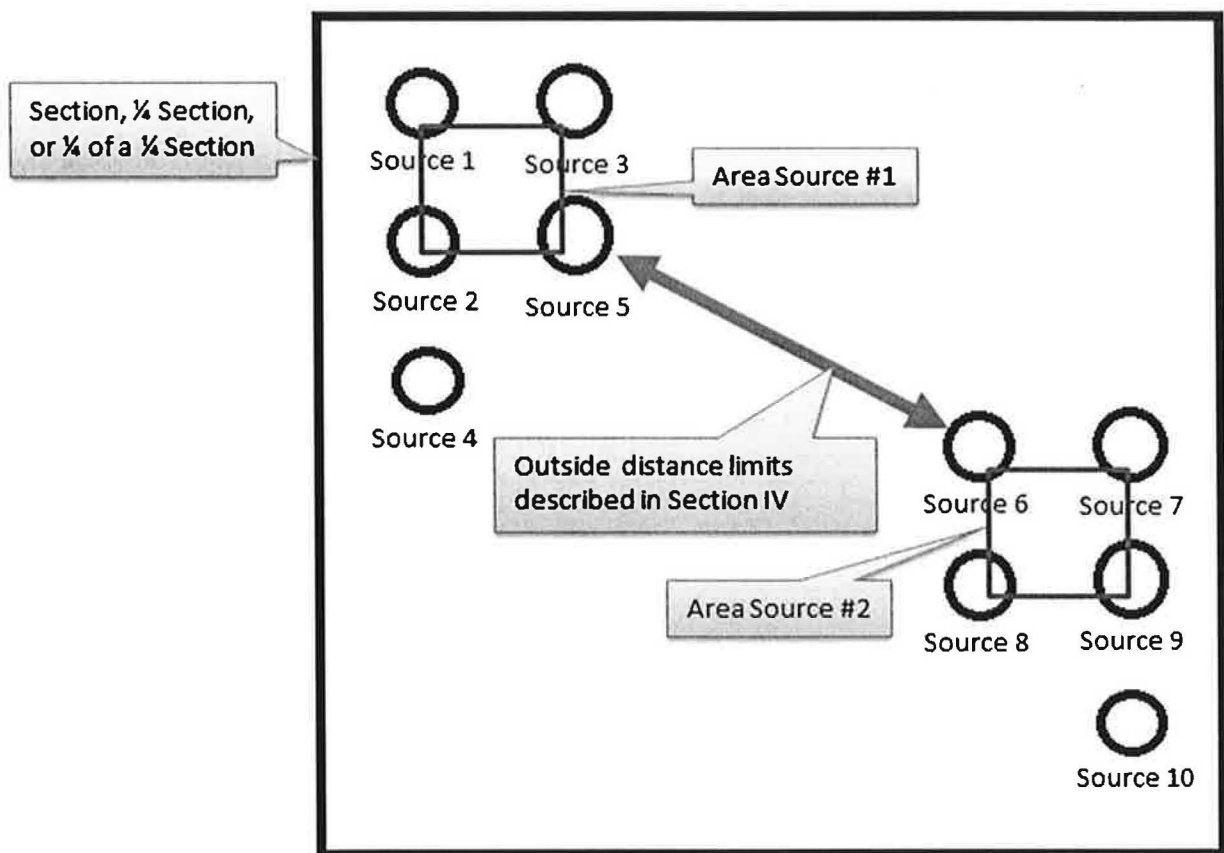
Section, ¼ Section, or ¼ of a ¼ Section

Source 1

Source 3

Area Source #1

Source 2

Source 5

Source 4

Outside distance limits described in Section IV

Source 6

Source 7

Area Source #2

Source 8

Source 9

Source 10